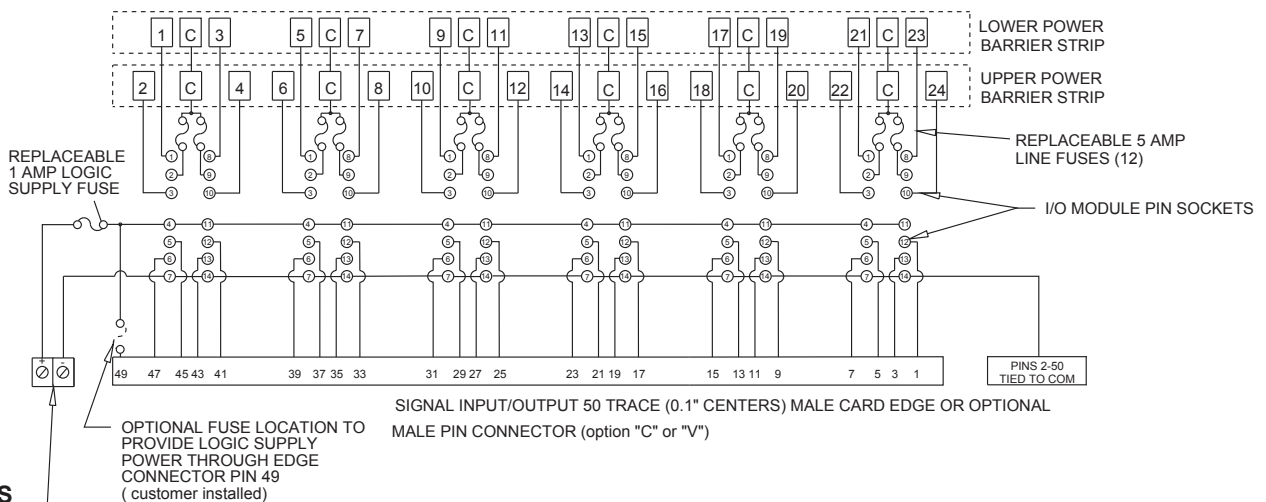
1 C 3 5 C 7 9 C 11 13 C 15 17 C 19 21 C 23

LOWER POWER BARRIER STRIP

2 C 4 6 C 8 10 C 12 14 C 16 18 C 20 22 C 24

UPPER POWER BARRIER STRIP

REPLACEABLE 5 AMP LINE FUSES (12)

REPLACEABLE 1 AMP LOGIC SUPPLY FUSE

1 8 2 9 3 10 4 11 5 12 6 13 7 14

I/O MODULE PIN SOCKETS

+ -

49 47 45 43 41 39 37 35 33 31 29 27 25 23 21 19 17 15 13 11 9 7 5 3 1

PINS 2-50 TIED TO COM

SIGNAL INPUT/OUTPUT 50 TRACE (0.1" CENTERS) MALE CARD EDGE OR OPTIONAL MALE PIN CONNECTOR (option "C" or "V")

OPTIONAL FUSE LOCATION TO PROVIDE LOGIC SUPPLY POWER THROUGH EDGE CONNECTOR PIN 49 ( customer installed)

S